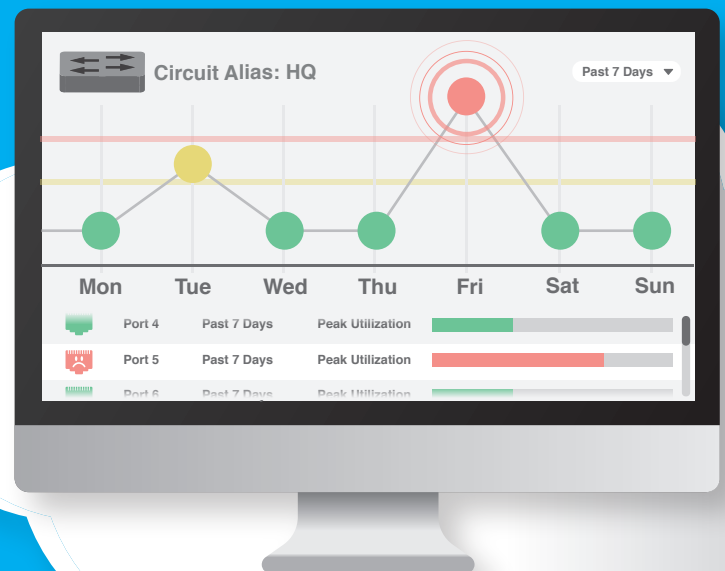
Circuit Alias: HQ

Past 7 Days ▼

Mon Tue Wed Thu Fri Sat Sun

| Port 4 | Past 7 Days | Peak Utilization |
|---|---|---|
| Port 5 | Past 7 Days | Peak Utilization |
| Port 6 | Past 7 Days | Peak Utilization |